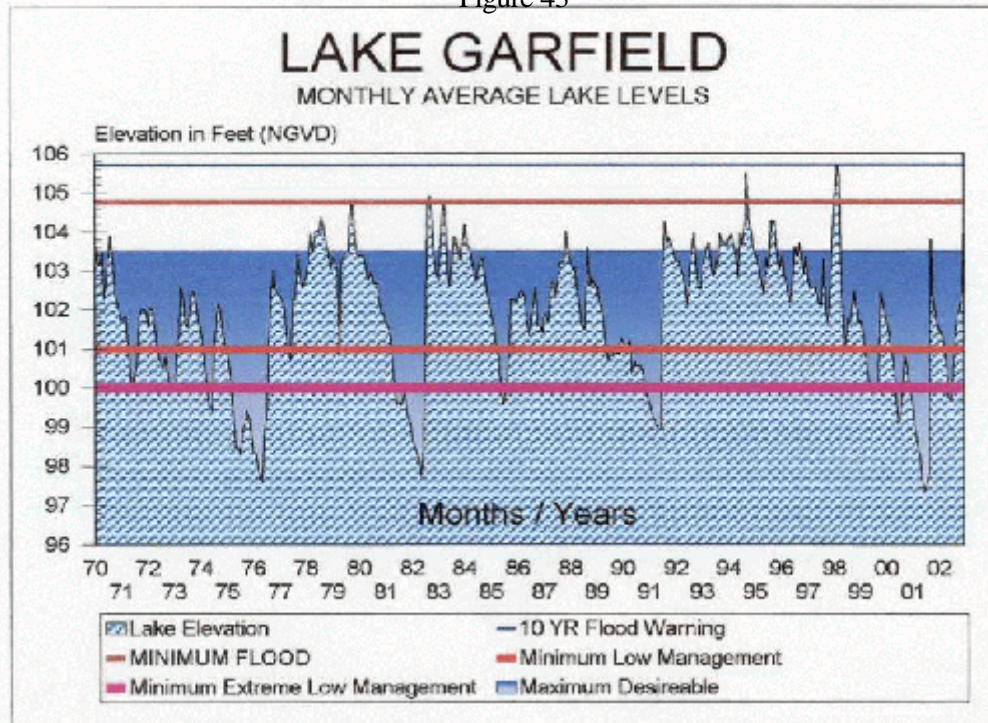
Figure 45

LAKE GARFIELD
MONTHLY AVERAGE LAKE LEVELS

Elevation in Feet (NGVD)

106
105
104
103
102
101
100
99
98
97
96

Months / Years

70 72 74 76 78 80 82 84 86 88 90 92 94 96 98 00 02
71 73 75 77 79 81 83 85 87 89 91 93 95 97 99 01

Lake Elevation
10 YR Flood Warning
MINIMUM FLOOD
Minimum Low Management
Minimum Extreme Low Management
Maximum Desireable